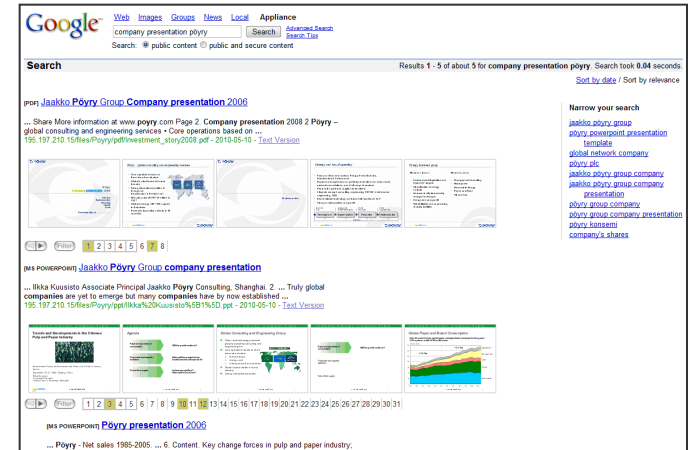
Google™ Web Images Groups News Local Appliance

company presentation pöyry Search Advanced Search Search Tips

Search: public content public and secure content

Search

Results 1 - 5 of about 5 for company presentation pöyry. Search took 0.04 seconds.

Sort by date / Sort by relevance

[PDF] Jaakko Pöyry Group Company presentation 2006

... Share More information at www.poyry.com Page 2. Company presentation 2008 2 Pöyry – global consulting and engineering services • Core operations based on ...

195.197.210.15/files/Poyry/pdf/Investment_story2008.pdf - 2010-05-10 - Text Version

Filter 1 2 3 4 5 6 7 8

[MS POWERPOINT] Jaakko Pöyry Group company presentation

... Ilkka Kuusisto Associate Principal Jaakko Pöyry Consulting, Shanghai. 2. ... Truly global companies are yet to emerge but many companies have by now established ...

195.197.210.15/files/Poyry/ppt/Ilkka%20Kuusisto%5B1%5D.ppt - 2010-05-10 - Text Version

Trends and Developments in the Chinese Pulp and Paper Industry

Agenda

Global Consulting and Engineering Group

Global Paper and Board Consumption

Filter 1 2 3 4 5 6 7 8 9 10 11 12 13 14 15 16 17 18 19 20 21 22 23 24 25 26 27 28 29 30 31

[MS POWERPOINT] Pöyry presentation 2006

... Pöyry - Net sales 1985-2005. ... 6. Content. Key change forces in pulp and paper industry;

Narrow your search

jaakko pöyry group
pöyry powerpoint presentation template
global network company
pöyry plc
jaakko pöyry group company
jaakko pöyry group company presentation
pöyry group company
pöyry group company presentation
pöyry konserni
company's shares